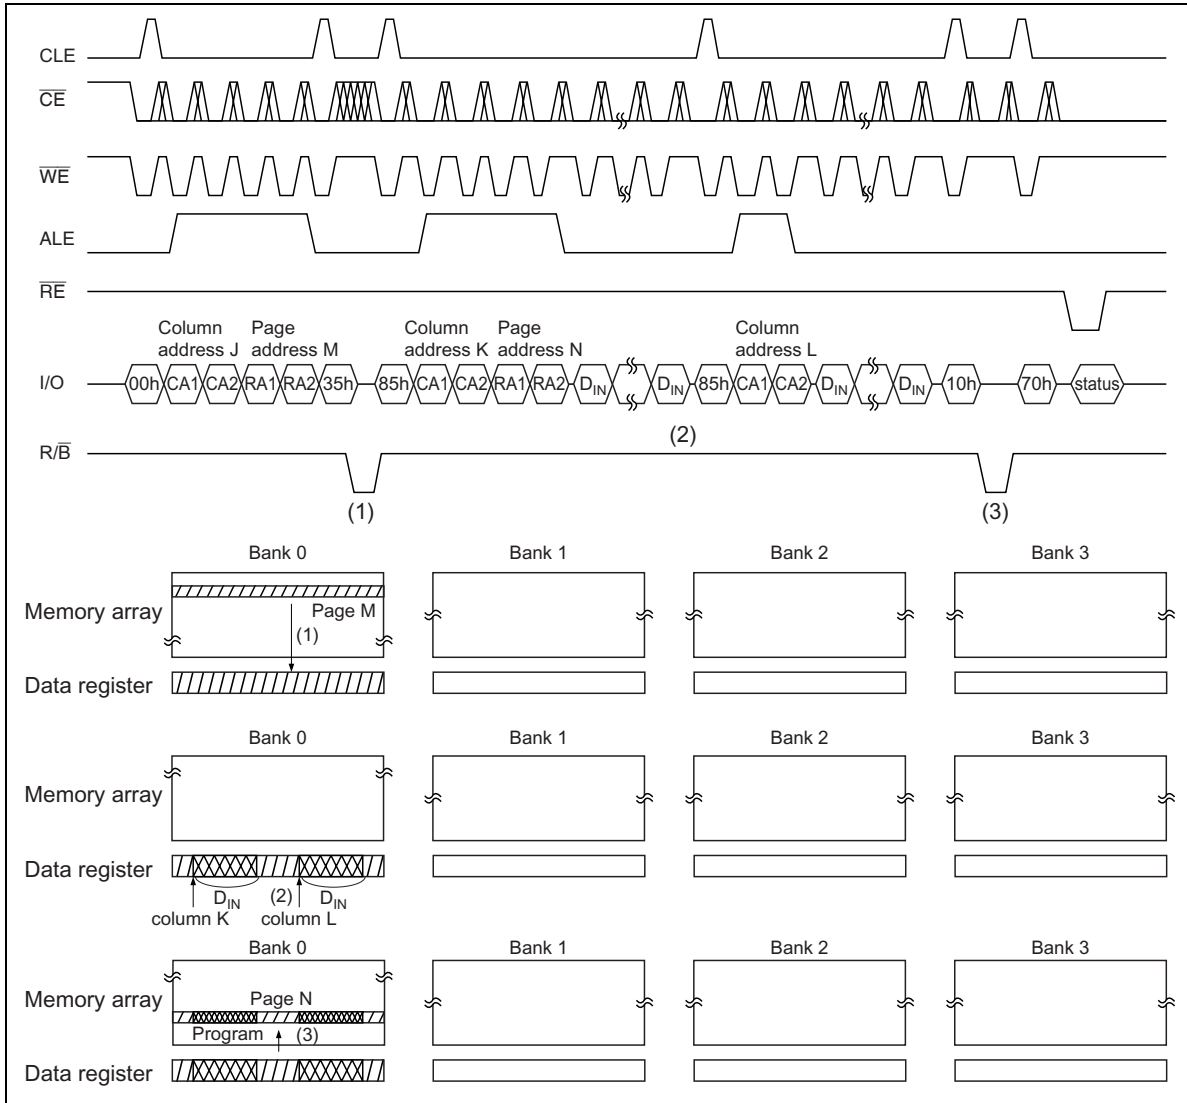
CLE

$\overline{CE}$

$\overline{WE}$

ALE

$\overline{RE}$

Column address J
Page address M
Column address K
Page address N
Column address L

I/O
00h CA1 CA2 RA1 RA2 35h 85h CA1 CA2 RA1 RA2 $D_{IN}$ $D_{IN}$ 85h CA1 CA2 $D_{IN}$ $D_{IN}$ 10h 70h status

(2)

$R/\overline{B}$

(1)

(3)

Bank 0
Bank 1
Bank 2
Bank 3

Memory array
Page M
(1)

Data register

Bank 0
Bank 1
Bank 2
Bank 3

Memory array

Data register
$D_{IN}$
(2)
$D_{IN}$
column K
column L

Bank 0
Bank 1
Bank 2
Bank 3

Memory array
Page N
Program
(3)

Data register